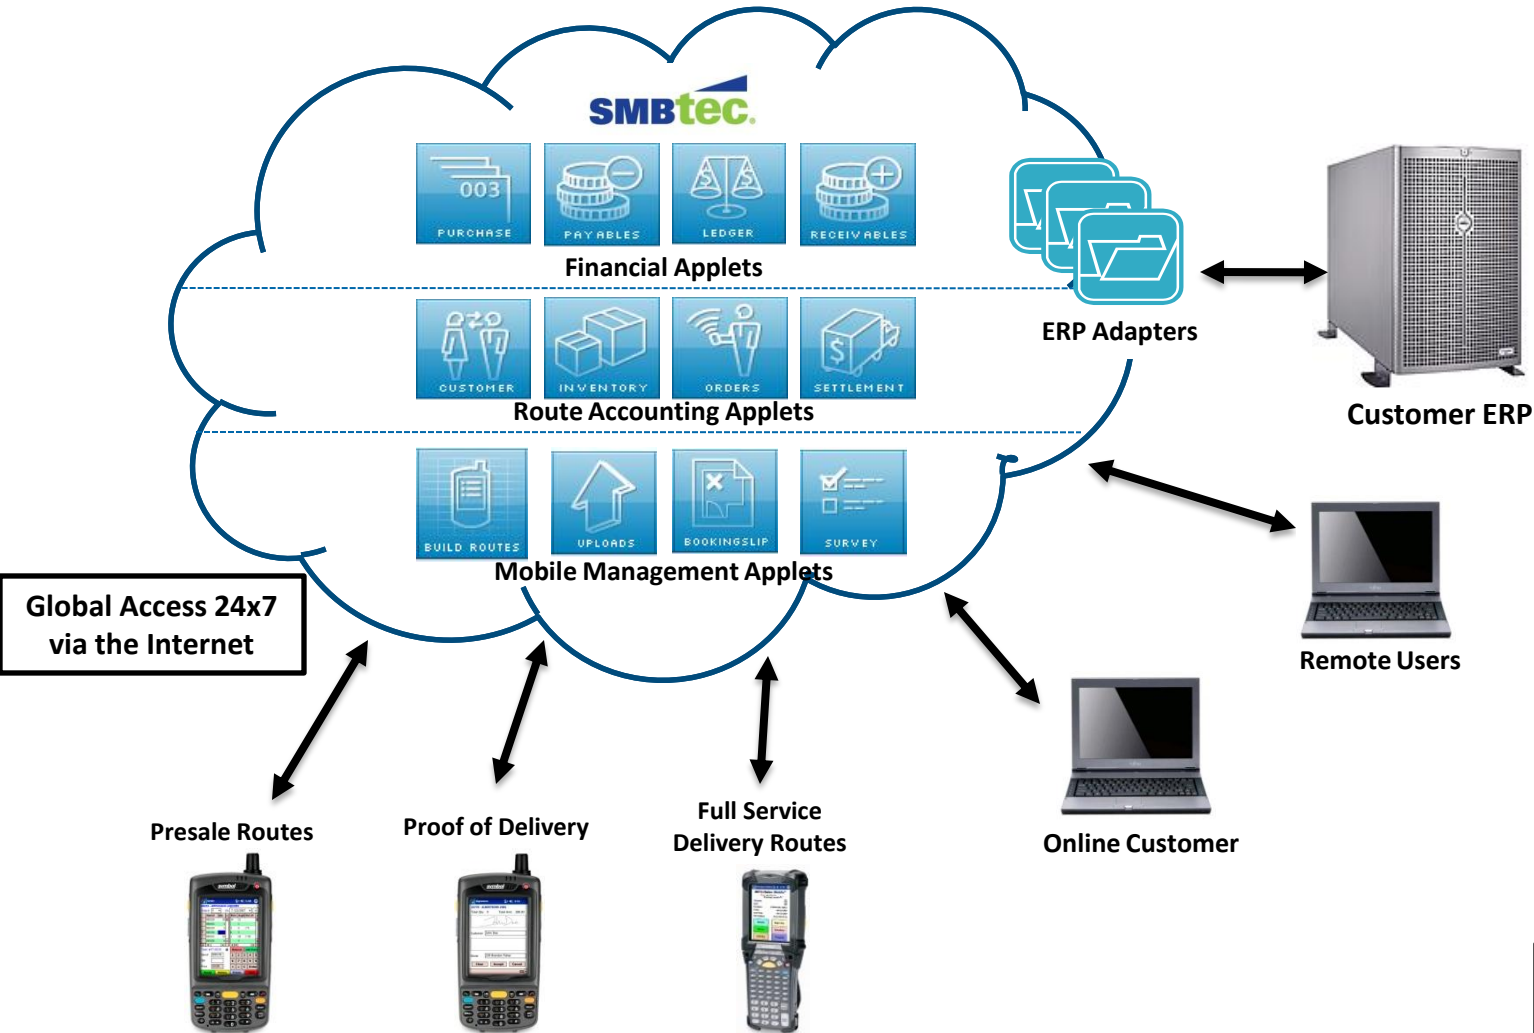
SMBtec.

003
PURCHASE
PAYABLES
LEDGER
RECEIVABLES
Financial Applets

CUSTOMER
INVENTORY
ORDERS
SETTLEMENT
Route Accounting Applets

BUILD ROUTES
UPLOADS
BOOKINGSLIP
SURVEY
Mobile Management Applets

ERP Adapters

Customer ERP

Global Access 24x7 via the Internet

Remote Users

Presale Routes

Proof of Delivery

Full Service Delivery Routes

Online Customer